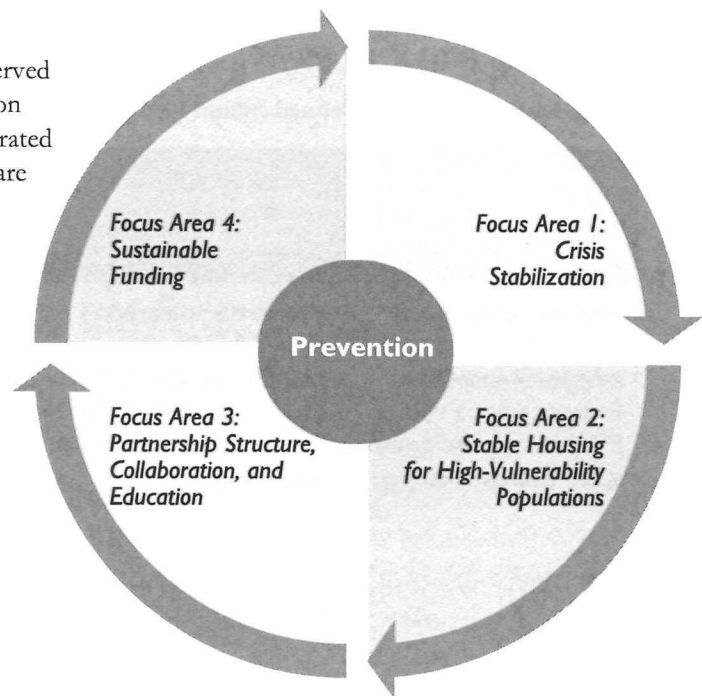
erved
on
rated
are

Focus Area 4:
Sustainable
Funding

Focus Area 1:
Crisis
Stabilization

Prevention

Focus Area 3:
Partnership Structure,
Collaboration, and
Education

Focus Area 2:
Stable Housing
for High-Vulnerability
Populations